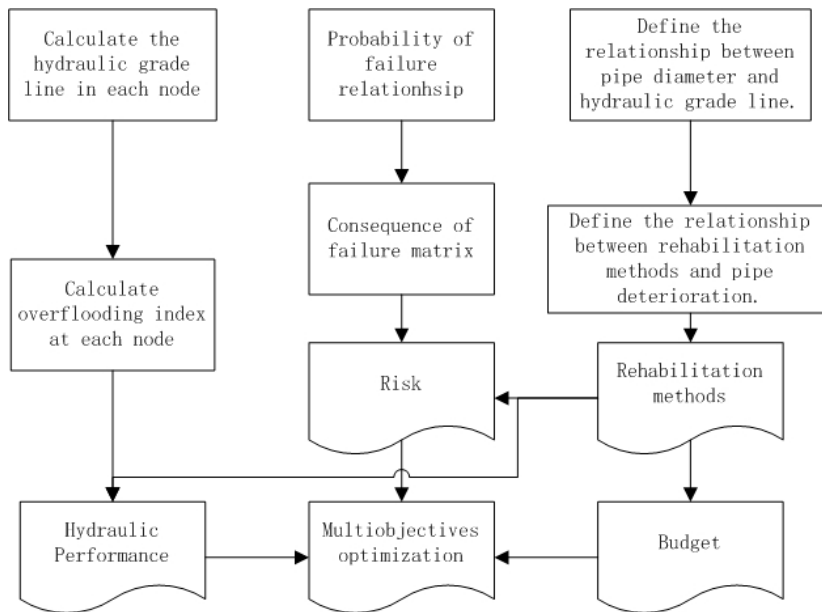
Calculate the hydraulic grade line in each node

Probability of failure relationhsip

Define the relationship between pipe diameter and hydraulic grade line.

Consequence of failure matrix

Define the relationship between rehabilitation methods and pipe deterioration.

Calculate overflooding index at each node

Risk

Rehabilitation methods

Hydraulic Performance

Multiobjectives optimization

Budget